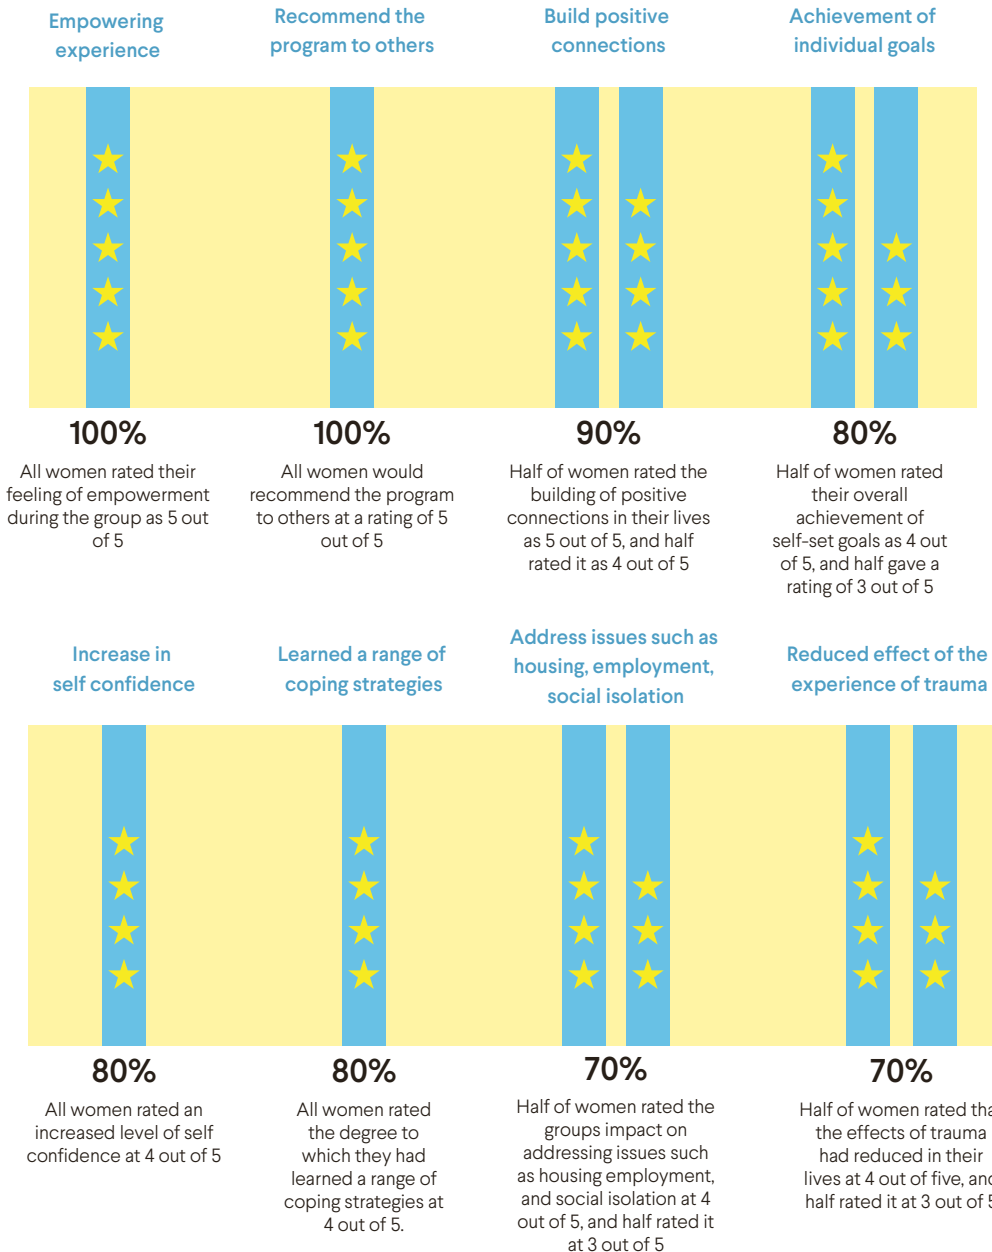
Empowering experience

Recommend the program to others

Build positive connections

Achievement of individual goals

100%

All women rated their feeling of empowerment during the group as 5 out of 5

100%

All women would recommend the program to others at a rating of 5 out of 5

90%

Half of women rated the building of positive connections in their lives as 5 out of 5, and half rated it as 4 out of 5

80%

Half of women rated their overall achievement of self-set goals as 4 out of 5, and half gave a rating of 3 out of 5

Increase in self confidence

Learned a range of coping strategies

Address issues such as housing, employment, social isolation

Reduced effect of the experience of trauma

80%

All women rated an increased level of self confidence at 4 out of 5

80%

All women rated the degree to which they had learned a range of coping strategies at 4 out of 5.

70%

Half of women rated the groups impact on addressing issues such as housing employment, and social isolation at 4 out of 5, and half rated it at 3 out of 5

70%

Half of women rated tha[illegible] the effects of trauma had reduced in their lives at 4 out of five, and half rated it at 3 out of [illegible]